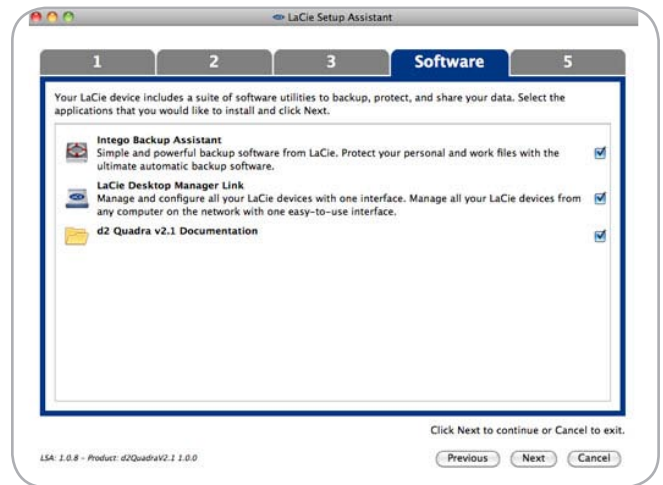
LaCie Setup Assistant

1 2 3 Software 5

Your LaCie device includes a suite of software utilities to backup, protect, and share your data. Select the applications that you would like to install and click Next.

Intego Backup Assistant
Simple and powerful backup software from LaCie. Protect your personal and work files with the ultimate automatic backup software.

LaCie Desktop Manager Link
Manage and configure all your LaCie devices with one interface. Manage all your LaCie devices from any computer on the network with one easy-to-use interface.

d2 Quadra v2.1 Documentation

Click Next to continue or Cancel to exit.

LSA: 1.0.8 - Product: d2QuadraV2.1 1.0.0

Previous Next Cancel